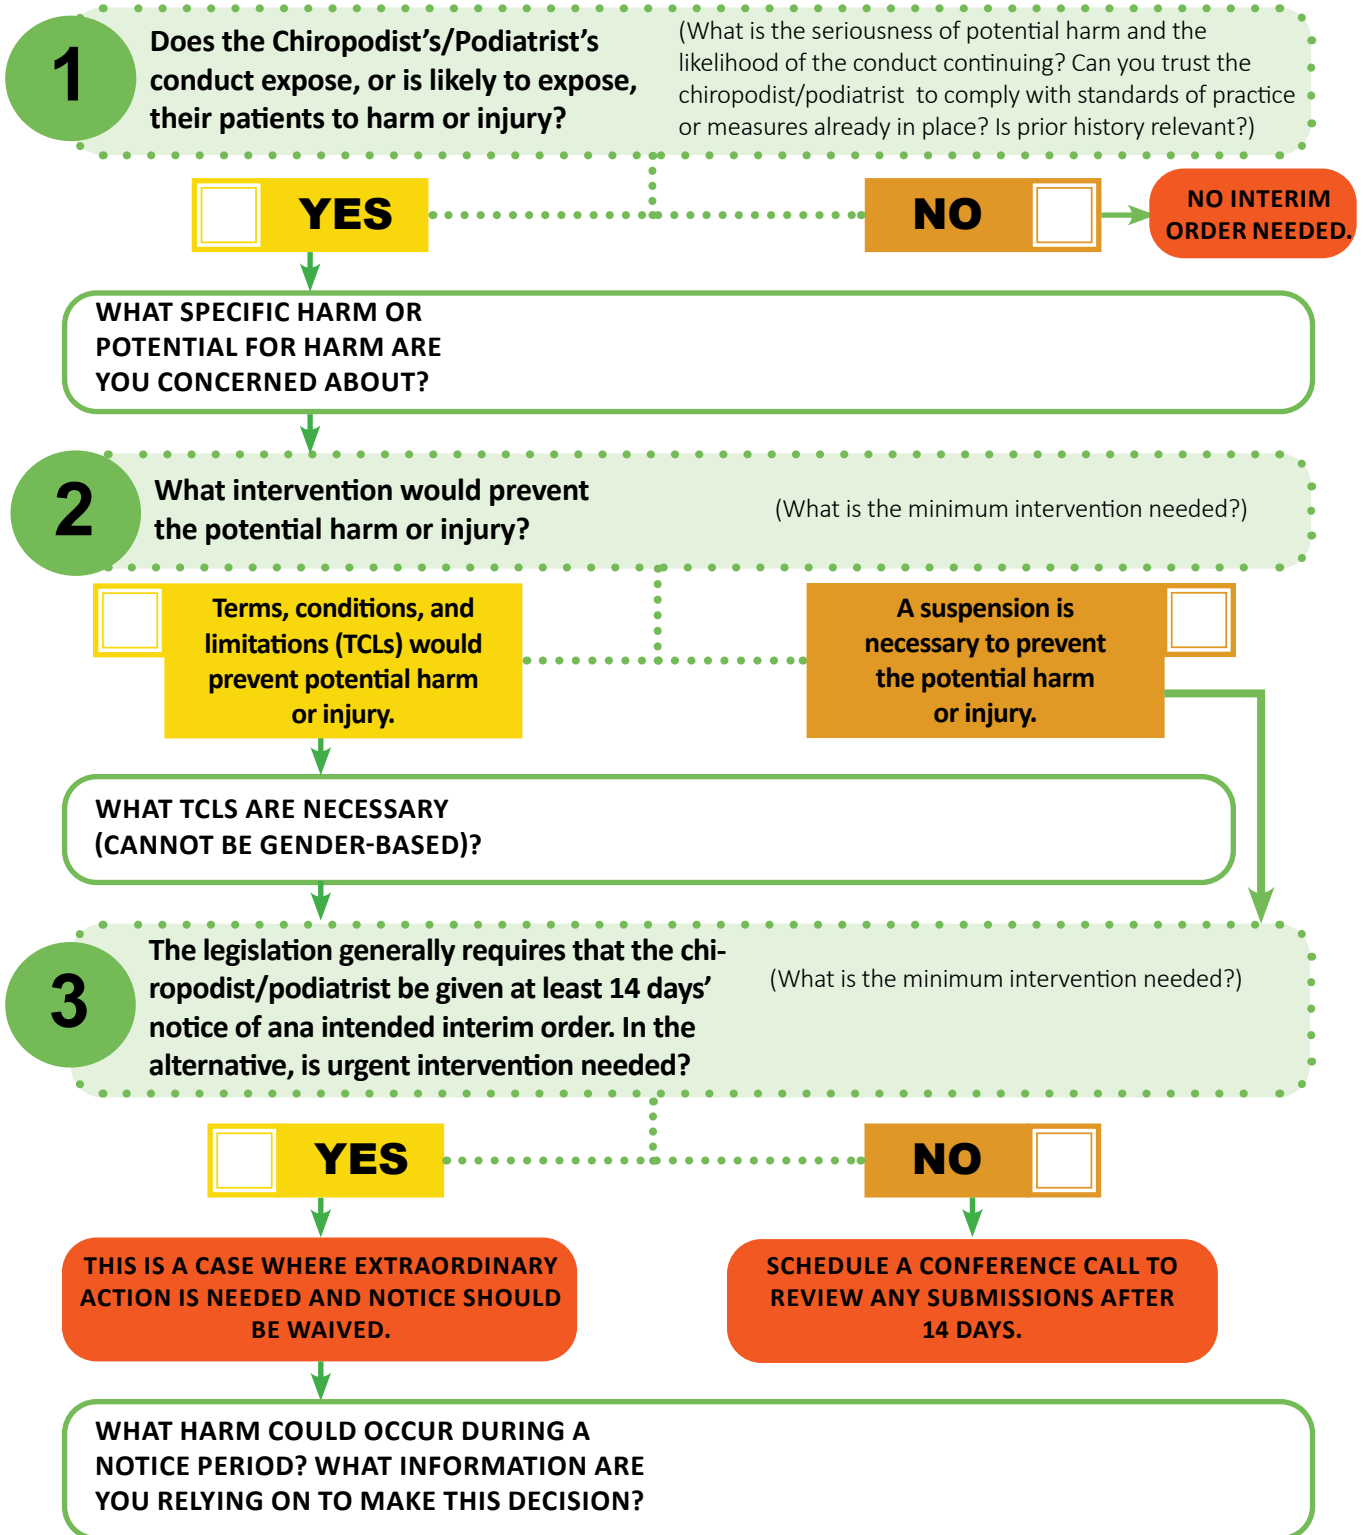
1

Does the Chiropodist's/Podiatrist's conduct expose, or is likely to expose, their patients to harm or injury?

(What is the seriousness of potential harm and the likelihood of the conduct continuing? Can you trust the chiropodist/podiatrist to comply with standards of practice or measures already in place? Is prior history relevant?)

YES

NO

NO INTERIM ORDER NEEDED.

WHAT SPECIFIC HARM OR POTENTIAL FOR HARM ARE YOU CONCERNED ABOUT?

2

What intervention would prevent the potential harm or injury?

(What is the minimum intervention needed?)

Terms, conditions, and limitations (TCLs) would prevent potential harm or injury.

A suspension is necessary to prevent the potential harm or injury.

WHAT TCLS ARE NECESSARY (CANNOT BE GENDER-BASED)?

3

The legislation generally requires that the chiropodist/podiatrist be given at least 14 days' notice of ana intended interim order. In the alternative, is urgent intervention needed?

(What is the minimum intervention needed?)

YES

NO

THIS IS A CASE WHERE EXTRAORDINARY ACTION IS NEEDED AND NOTICE SHOULD BE WAIVED.

SCHEDULE A CONFERENCE CALL TO REVIEW ANY SUBMISSIONS AFTER 14 DAYS.

WHAT HARM COULD OCCUR DURING A NOTICE PERIOD? WHAT INFORMATION ARE YOU RELYING ON TO MAKE THIS DECISION?